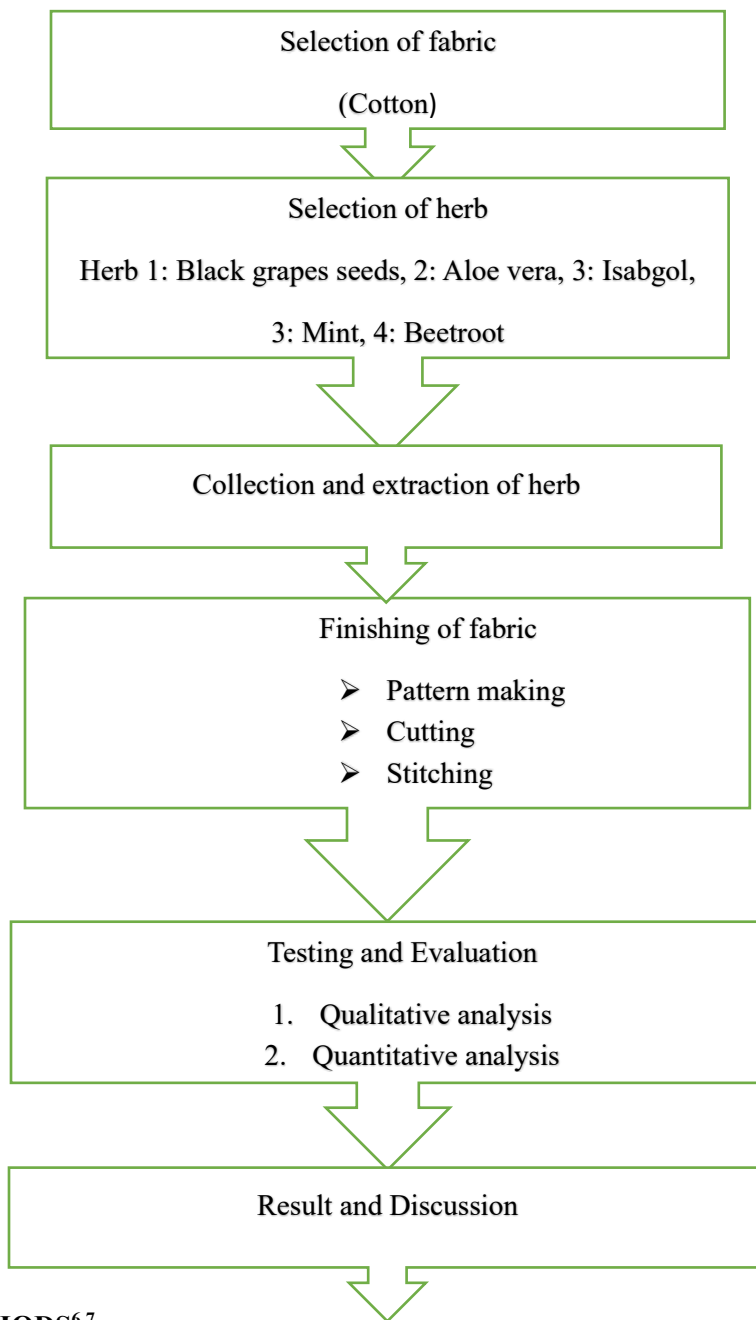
Selection of fabric

(Cotton)

Selection of herb

Herb 1: Black grapes seeds, 2: Aloe vera, 3: Isabgol, 3: Mint, 4: Beetroot

Collection and extraction of herb

Finishing of fabric

➢ Pattern making
➢ Cutting
➢ Stitching

Testing and Evaluation

1. Qualitative analysis
2. Quantitative analysis

Result and Discussion

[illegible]HODS$^{6,7}$